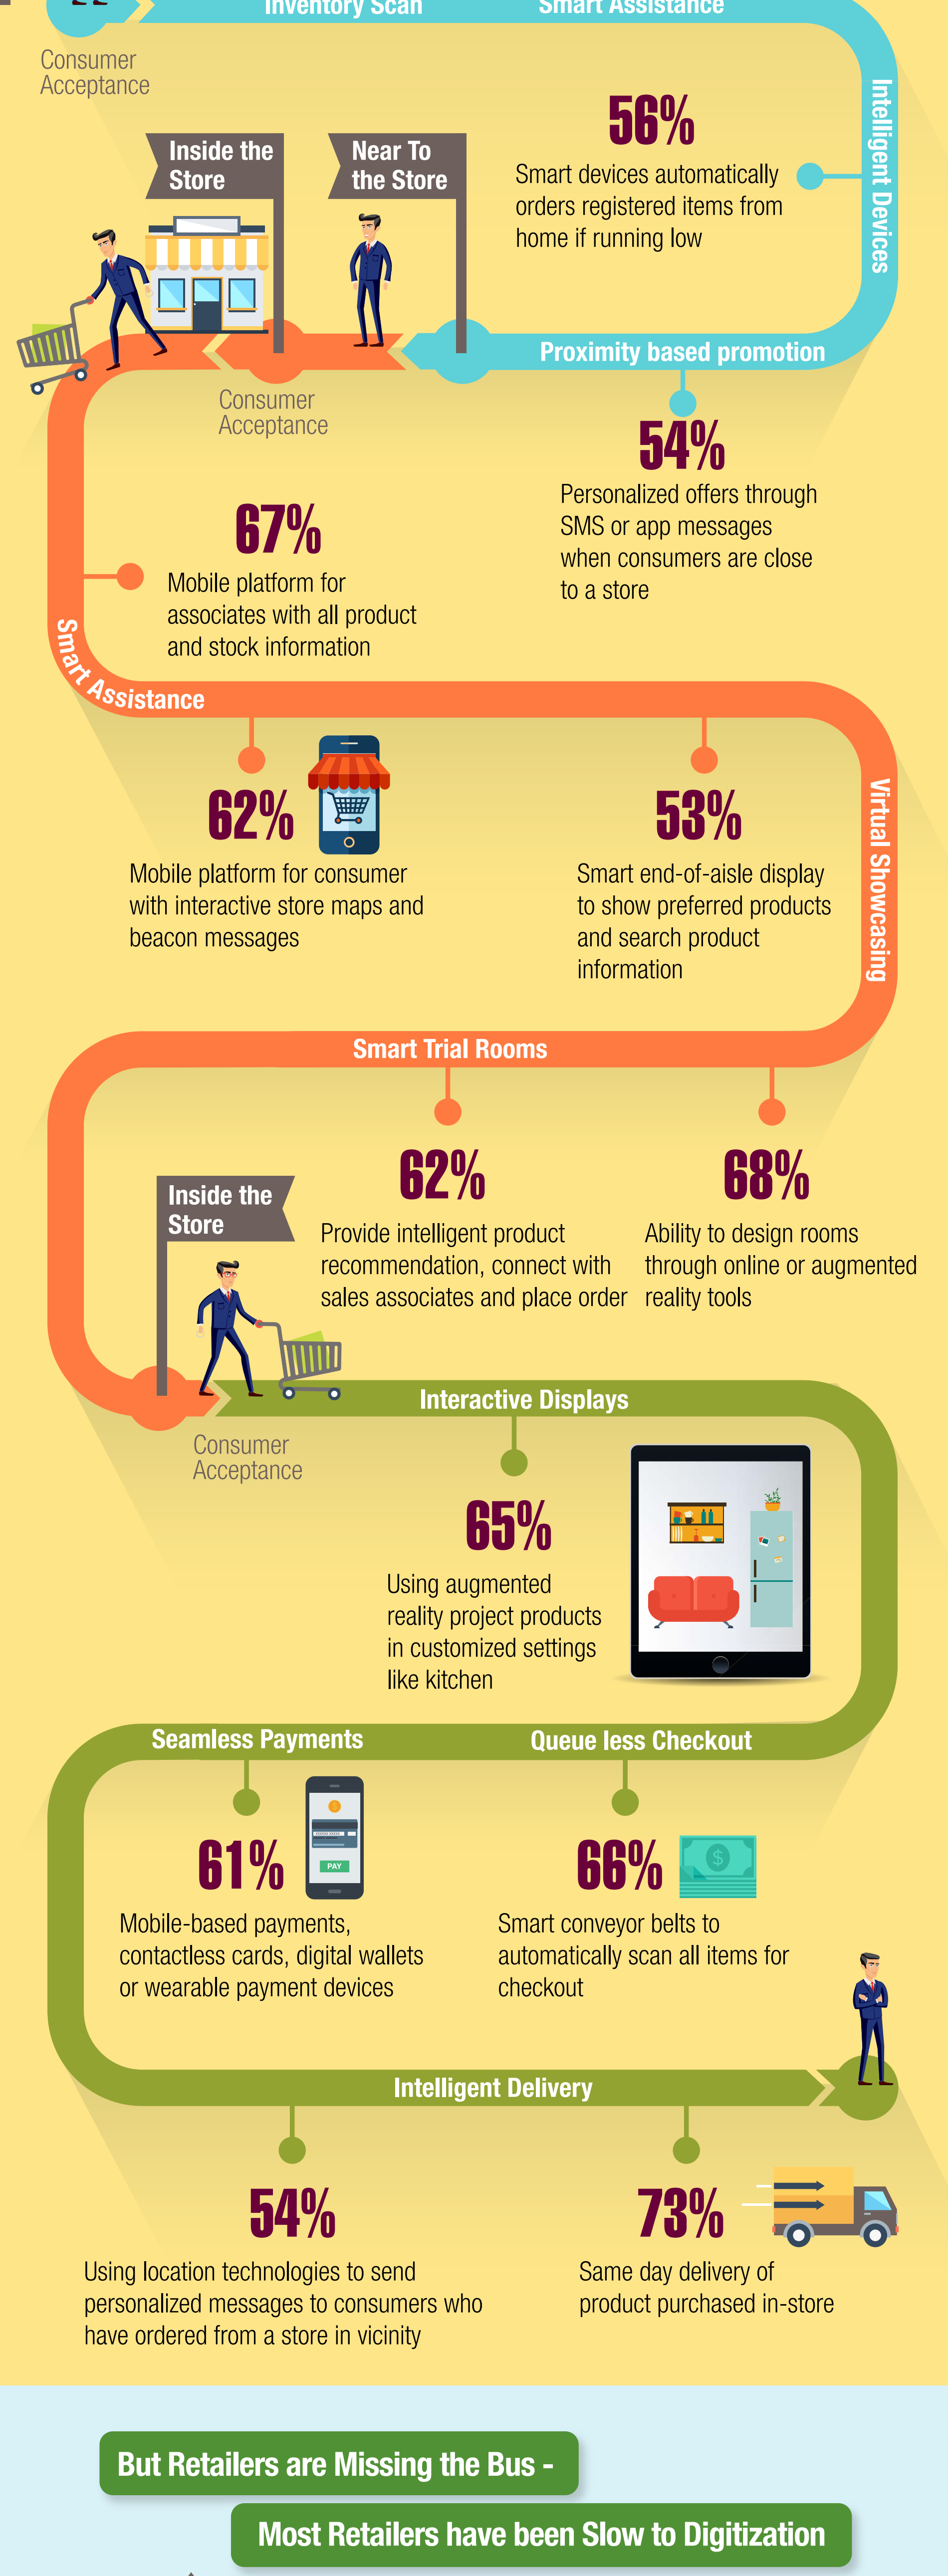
Inventory Scan

Smart Assistance

Consumer Acceptance

Inside the Store

Near To the Store

56%

Smart devices automatically orders registered items from home if running low

Intelligent Devices

Proximity based promotion

Consumer Acceptance

54%

Personalized offers through SMS or app messages when consumers are close to a store

67%

Mobile platform for associates with all product and stock information

Smart Assistance

62%

Mobile platform for consumer with interactive store maps and beacon messages

53%

Smart end-of-aisle display to show preferred products and search product information

Virtual Showcasing

Smart Trial Rooms

Inside the Store

62%

Provide intelligent product recommendation, connect with sales associates and place order

68%

Ability to design rooms through online or augmented reality tools

Interactive Displays

Consumer Acceptance

65%

Using augmented reality project products in customized settings like kitchen

Seamless Payments

Queue less Checkout

61%

PAY

Mobile-based payments, contactless cards, digital wallets or wearable payment devices

66%

$

Smart conveyor belts to automatically scan all items for checkout

Intelligent Delivery

54%

Using location technologies to send personalized messages to consumers who have ordered from a store in vicinity

73%

Same day delivery of product purchased in-store

But Retailers are Missing the Bus -

Most Retailers have been Slow to Digitization